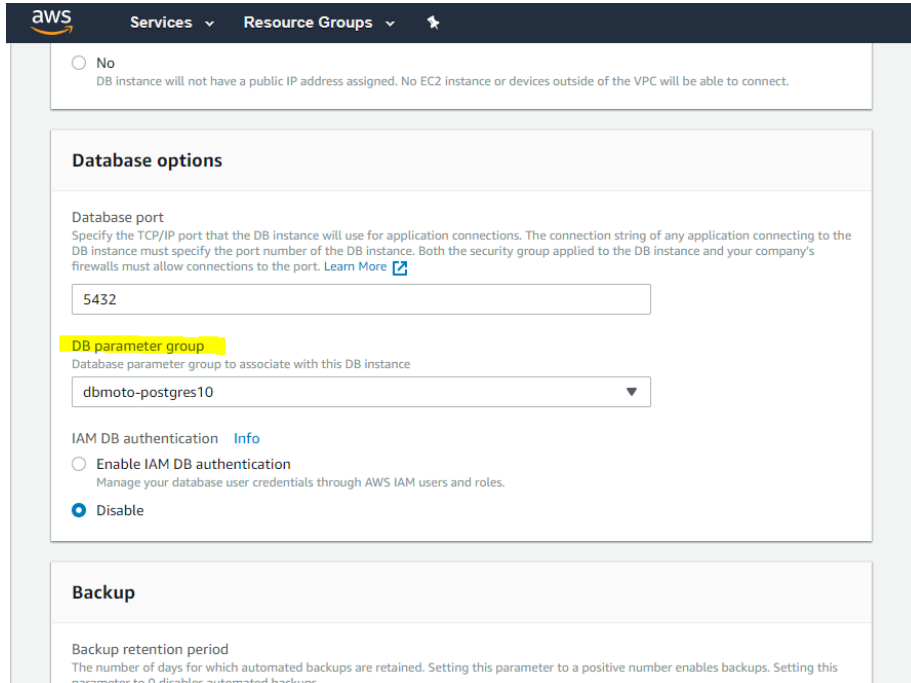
aws Services Resource Groups

No
DB instance will not have a public IP address assigned. No EC2 instance or devices outside of the VPC will be able to connect.

Database options

Database port
Specify the TCP/IP port that the DB instance will use for application connections. The connection string of any application connecting to the DB instance must specify the port number of the DB instance. Both the security group applied to the DB instance and your company's firewalls must allow connections to the port. Learn More

5432

DB parameter group
Database parameter group to associate with this DB instance

dbmoto-postgres10

IAM DB authentication Info

Enable IAM DB authentication
Manage your database user credentials through AWS IAM users and roles.

Disable

Backup

Backup retention period
The number of days for which automated backups are retained. Setting this parameter to a positive number enables backups. Setting this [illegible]